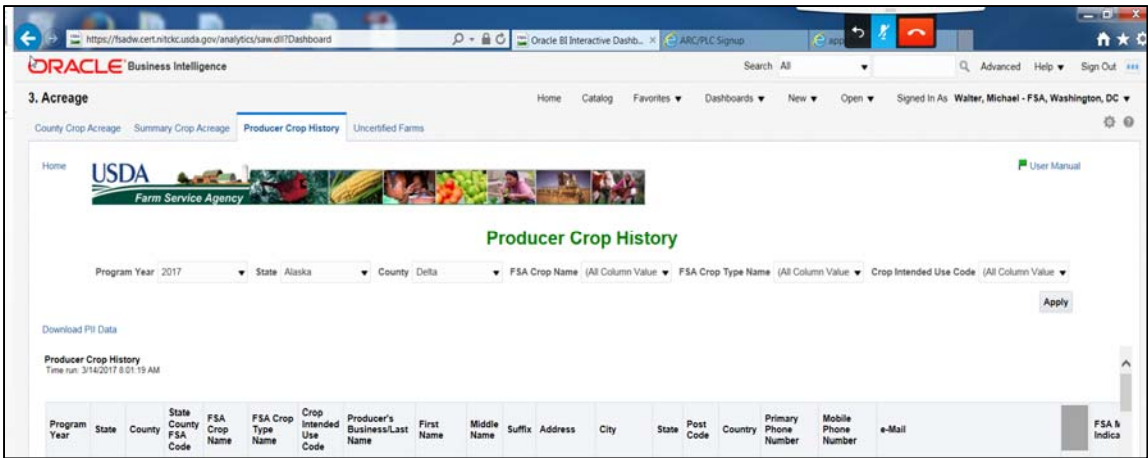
https://fsadw.cert.nitckc.usda.gov/analytics/saw.dll?Dashboard

Oracle BI Interactive Dashb... ×

ARC/PLC Signup

app

ORACLE Business Intelligence

Search All

Advanced Help ▾ Sign Out

3. Acreage

Home Catalog Favorites ▾ Dashboards ▾ New ▾ Open ▾ Signed In As Walter, Michael - FSA, Washington, DC ▾

County Crop Acreage Summary Crop Acreage Producer Crop History Uncertified Farms

Home

USDA Farm Service Agency

User Manual

Producer Crop History

Program Year 2017 ▾ State Alaska ▾ County Delta ▾ FSA Crop Name (All Column Value ▾ FSA Crop Type Name (All Column Value ▾ Crop Intended Use Code (All Column Value ▾

Apply

Download PII Data

Producer Crop History
Time run: 3/14/2017 8:01:19 AM

| Program Year | State | County | State County FSA Code | FSA Crop Name | FSA Crop Type Name | Crop Intended Use Code | Producer's Business/Last Name | First Name | Middle Name | Suffix | Address | City | State | Post Code | Country | Primary Phone Number | Mobile Phone Number | e-Mail | FSA N Indica |
|---|---|---|---|---|---|---|---|---|---|---|---|---|---|---|---|---|---|---|---|